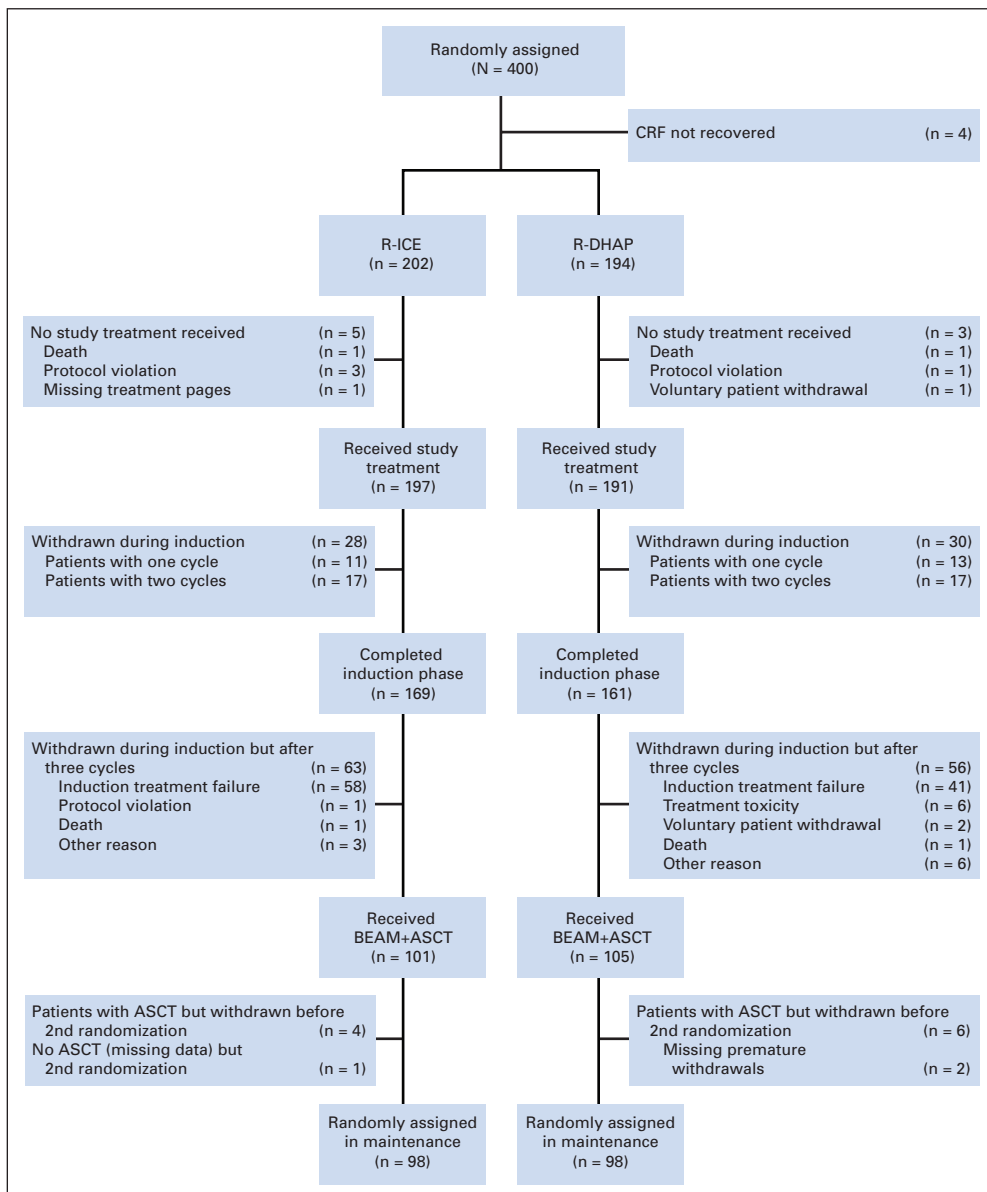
Randomly assigned
(N = 400)

CRF not recovered (n = 4)

R-ICE
(n = 202)

R-DHAP
(n = 194)

No study treatment received (n = 5)
Death (n = 1)
Protocol violation (n = 3)
Missing treatment pages (n = 1)

No study treatment received (n = 3)
Death (n = 1)
Protocol violation (n = 1)
Voluntary patient withdrawal (n = 1)

Received study treatment
(n = 197)

Received study treatment
(n = 191)

Withdrawn during induction (n = 28)
Patients with one cycle (n = 11)
Patients with two cycles (n = 17)

Withdrawn during induction (n = 30)
Patients with one cycle (n = 13)
Patients with two cycles (n = 17)

Completed induction phase
(n = 169)

Completed induction phase
(n = 161)

Withdrawn during induction but after three cycles (n = 63)
Induction treatment failure (n = 58)
Protocol violation (n = 1)
Death (n = 1)
Other reason (n = 3)

Withdrawn during induction but after three cycles (n = 56)
Induction treatment failure (n = 41)
Treatment toxicity (n = 6)
Voluntary patient withdrawal (n = 2)
Death (n = 1)
Other reason (n = 6)

Received BEAM+ASCT
(n = 101)

Received BEAM+ASCT
(n = 105)

Patients with ASCT but withdrawn before 2nd randomization (n = 4)
No ASCT (missing data) but 2nd randomization (n = 1)

Patients with ASCT but withdrawn before 2nd randomization (n = 6)
Missing premature withdrawals (n = 2)

Randomly assigned in maintenance
(n = 98)

Randomly assigned in maintenance
(n = 98)